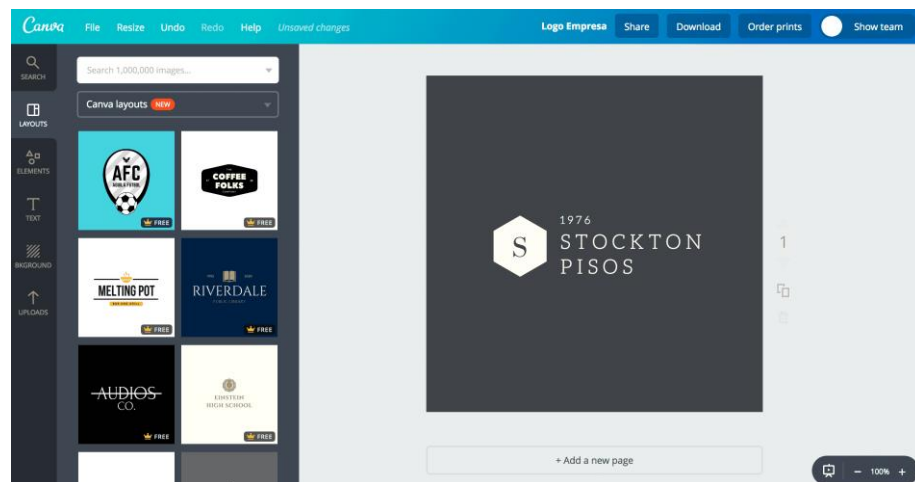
Canva File Resize Undo Redo Help Unsaved changes

Logo Empresa Share Download Order prints Show team

SEARCH

LAYOUTS

ELEMENTS

TEXT

BKGROUND

UPLOADS

Search 1,000,000 images...

Canva layouts NEW

AFC

FREE

COFFEE FOLKS

FREE

MELTING POT

FREE

RIVERDALE

FREE

AUDIOS CO.

FREE

EINSTEIN HIGH SCHOOL

FREE

S

1976

STOCKTON PISOS

1

+ Add a new page

100%